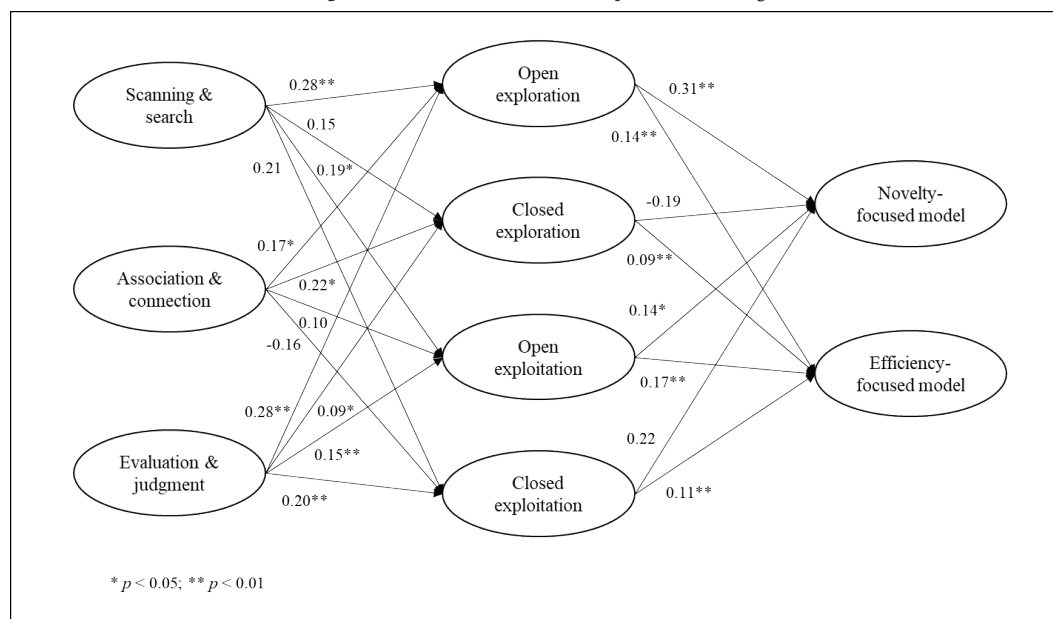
Scanning & search

0.28**

0.15

0.21

0.19*

Open exploration

0.31**

0.14**

Closed exploration

-0.19

0.09**

Novelty-focused model

0.17*

Association & connection

0.22*

0.10

-0.16

Open exploitation

0.14*

0.17**

Efficiency-focused model

0.28**

0.09*

Evaluation & judgment

0.15**

0.20**

Closed exploitation

0.22

0.11**

* $p < 0.05$; ** $p < 0.01$